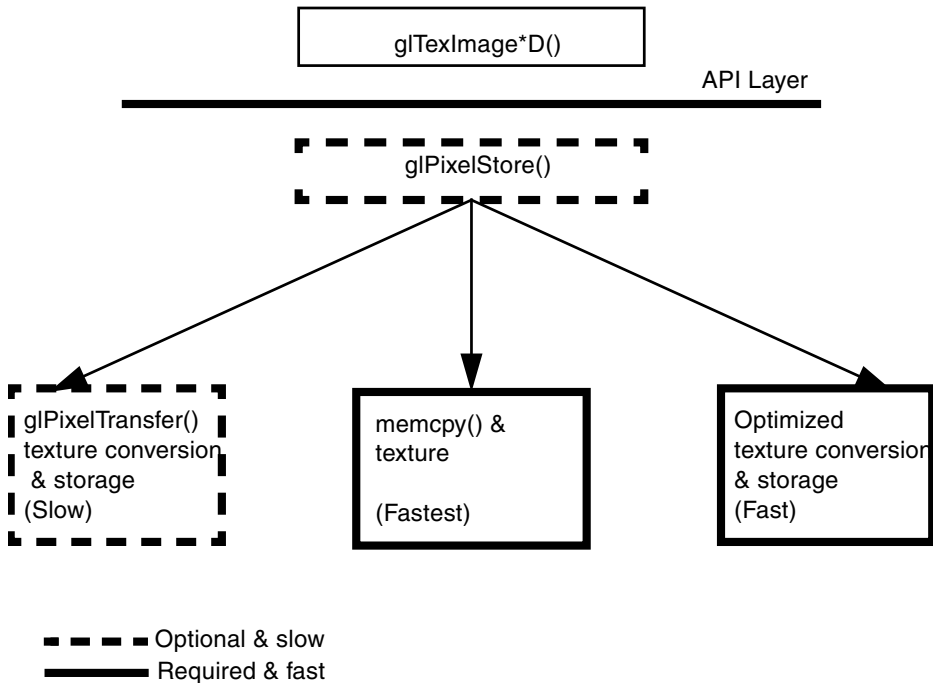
glTexImage*D()

API Layer

glPixelStore()

glPixelTransfer() texture conversion & storage (Slow)

memcpy() & texture

(Fastest)

Optimized texture conversion & storage (Fast)

Optional & slow

Required & fast